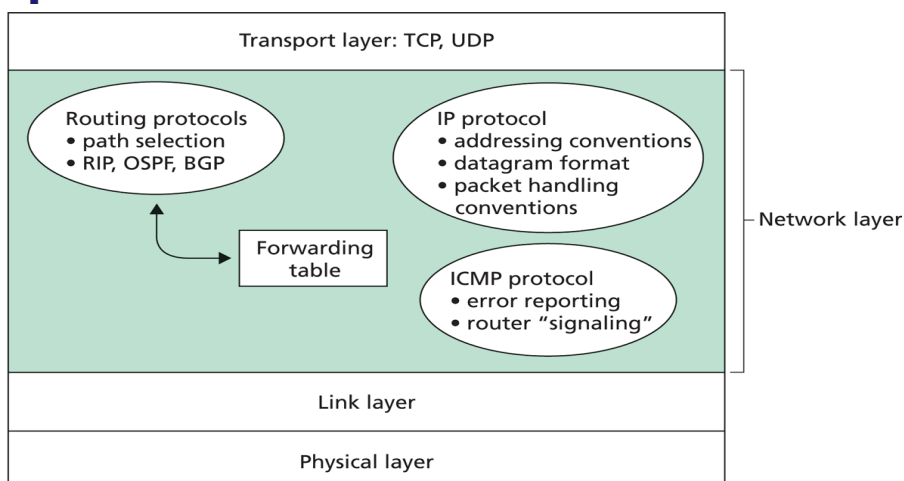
Transport layer: TCP, UDP

Routing protocols
• path selection
• RIP, OSPF, BGP

IP protocol
• addressing conventions
• datagram format
• packet handling conventions

Forwarding table

ICMP protocol
• error reporting
• router "signaling"

Network layer

Link layer

Physical layer